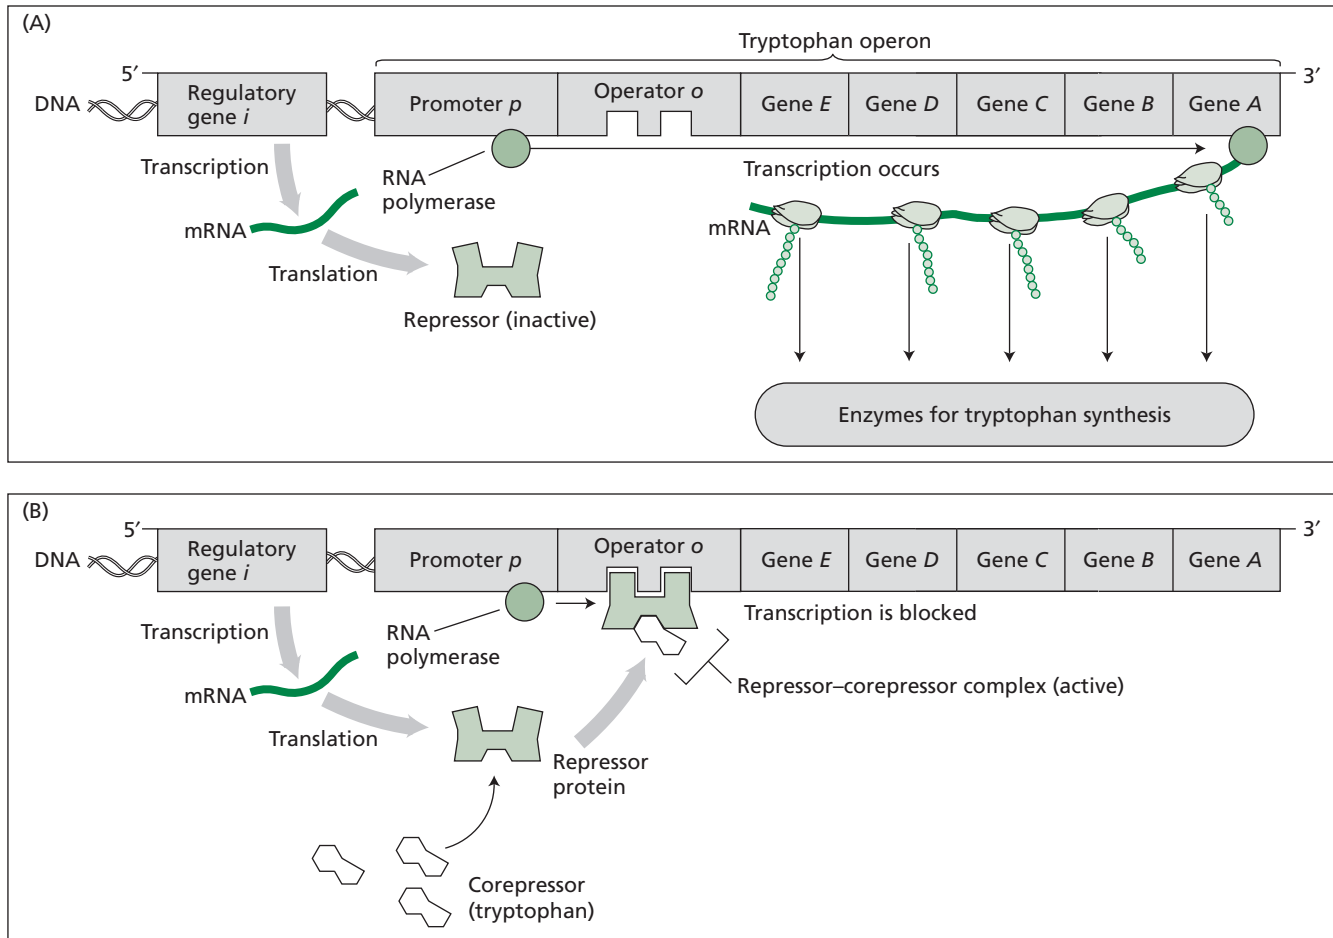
(A)

Tryptophan operon

5′

3′

DNA

Regulatory gene *i*

Promoter *p*

Operator *o*

Gene *E*

Gene *D*

Gene *C*

Gene *B*

Gene *A*

Transcription

RNA polymerase

Transcription occurs

mRNA

Translation

Repressor (inactive)

mRNA

Enzymes for tryptophan synthesis

(B)

5′

3′

DNA

Regulatory gene *i*

Promoter *p*

Operator *o*

Gene *E*

Gene *D*

Gene *C*

Gene *B*

Gene *A*

Transcription is blocked

Transcription

RNA polymerase

Repressor–corepressor complex (active)

mRNA

Translation

Repressor protein

Corepressor (tryptophan)